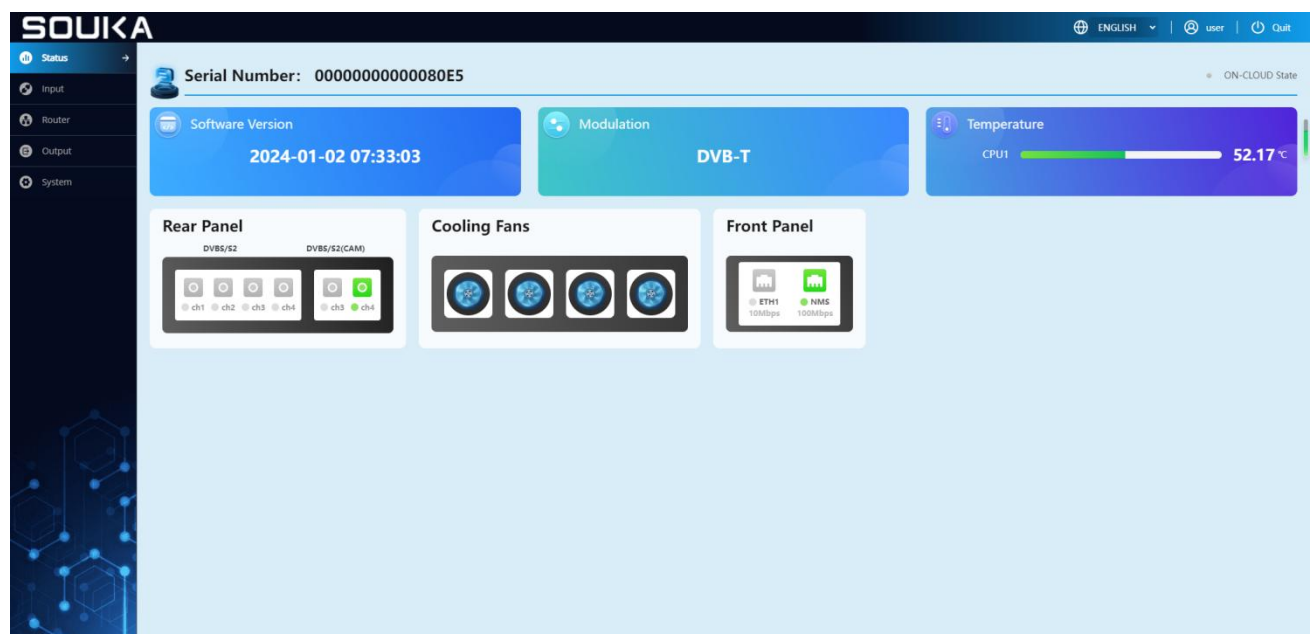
SOUKA

ENGLISH | user | Quit

Status
Input
Router
Output
System

Serial Number: 00000000000080E5

ON-CLOUD State

Software Version
2024-01-02 07:33:03

Modulation
DVB-T

Temperature
CPU1 52.17 ℃

Rear Panel
DVBS/S2
DVBS/S2(CAM)
ch1 ch2 ch3 ch4
ch3 ch4

Cooling Fans

Front Panel
ETH1
10Mbps
NMS
100Mbps